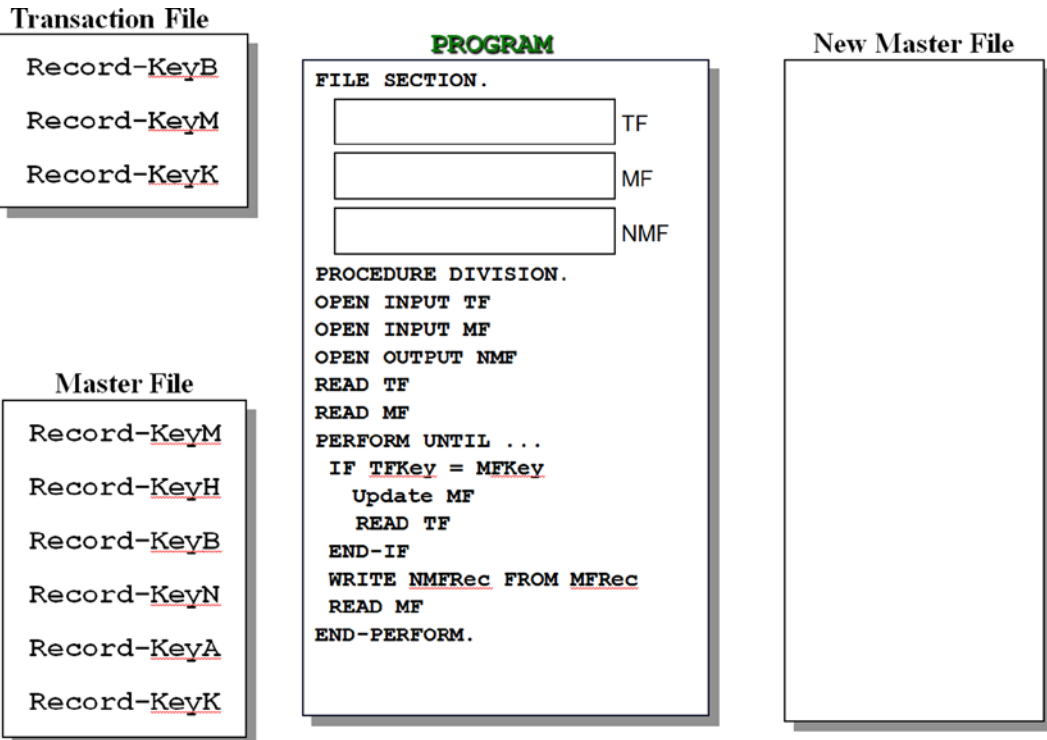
Transaction File

Record-KeyB

Record-KeyM

Record-KeyK

PROGRAM

FILE SECTION.

TF

MF

NMF

PROCEDURE DIVISION.
OPEN INPUT TF
OPEN INPUT MF
OPEN OUTPUT NMF
READ TF
READ MF
PERFORM UNTIL ...
IF TFKey = MFKey
Update MF
READ TF
END-IF
WRITE NMFRec FROM MFRec
READ MF
END-PERFORM.

New Master File

Master File

Record-KeyM

Record-KeyH

Record-KeyB

Record-KeyN

Record-KeyA

Record-KeyK